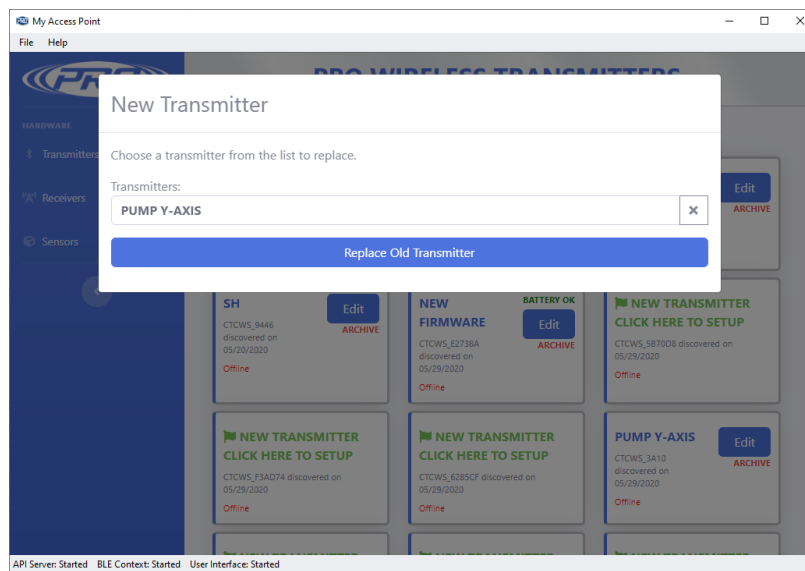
My Access Point

File Help

PRO WIRELESS TRANSMITTERS

HARDWARE

Transmitters

Receivers

Sensors

New Transmitter

Choose a transmitter from the list to replace.

Transmitters:

PUMP Y-AXIS

Replace Old Transmitter

Edit
ARCHIVE

SH
CTCWS_9446 discovered on 05/20/2020
Offline
Edit
ARCHIVE

NEW FIRMWARE
BATTERY OK
CTCWS_E2738A discovered on 05/29/2020
Offline
Edit
ARCHIVE

NEW TRANSMITTER CLICK HERE TO SETUP
CTCWS_5B70D8 discovered on 05/29/2020
Offline

NEW TRANSMITTER CLICK HERE TO SETUP
CTCWS_F3AD74 discovered on 05/29/2020
Offline

NEW TRANSMITTER CLICK HERE TO SETUP
CTCWS_62B5CF discovered on 05/29/2020
Offline

PUMP Y-AXIS
CTCWS_3A10 discovered on 05/29/2020
Offline
Edit
ARCHIVE

API Server: Started BLE Context: Started User Interface: Started